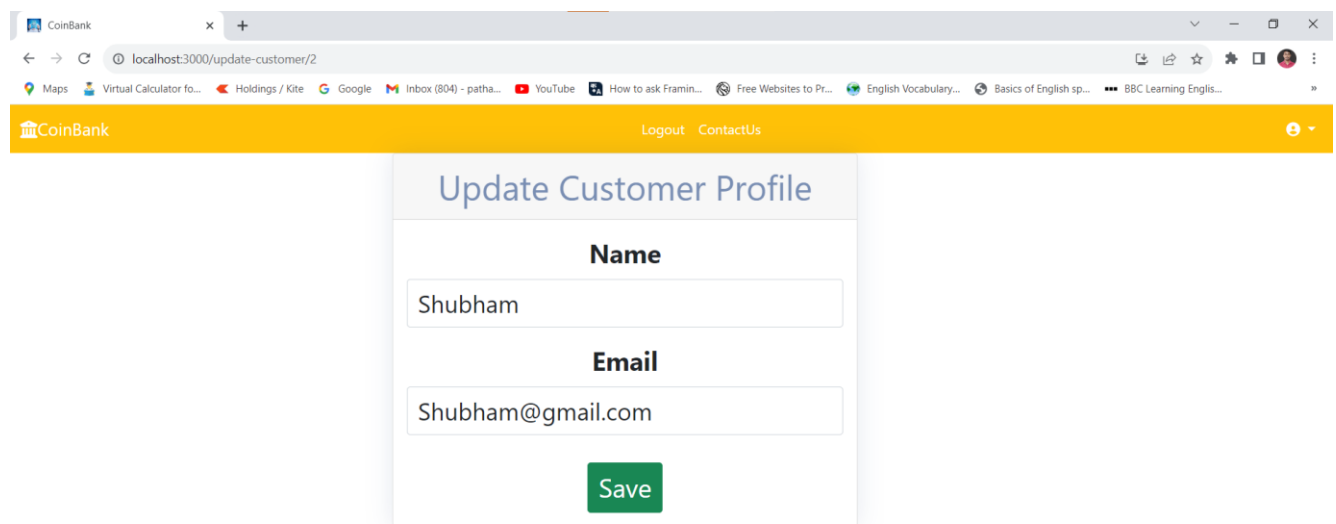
CoinBank

localhost:3000/update-customer/2

Maps Virtual Calculator fo... Holdings / Kite Google Inbox (804) - patha... YouTube How to ask Framin... Free Websites to Pr... English Vocabulary... Basics of English sp... BBC Learning Englis...

CoinBank

Logout ContactUs

Update Customer Profile

Name

Shubham

Email

Shubham@gmail.com

Save